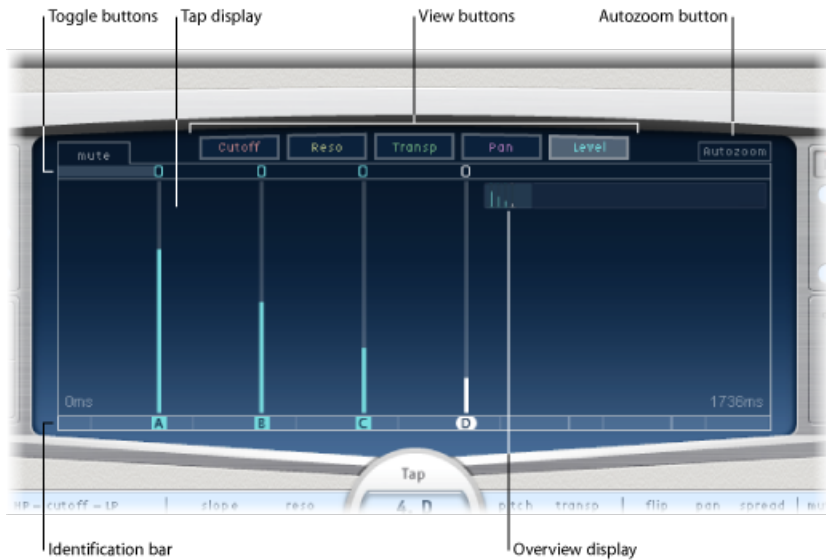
Toggle buttons
Tap display
View buttons
Autozoom button

mute
Cutoff
Reso
Transp
Pan
Level
Autozoom

0
0
0
0

0ms
1736ms

A
B
C
D

Tap
4. D

HP - cutoff - LP
slope
reso
pitch
transp
flip
pan
spread

Identification bar
Overview display